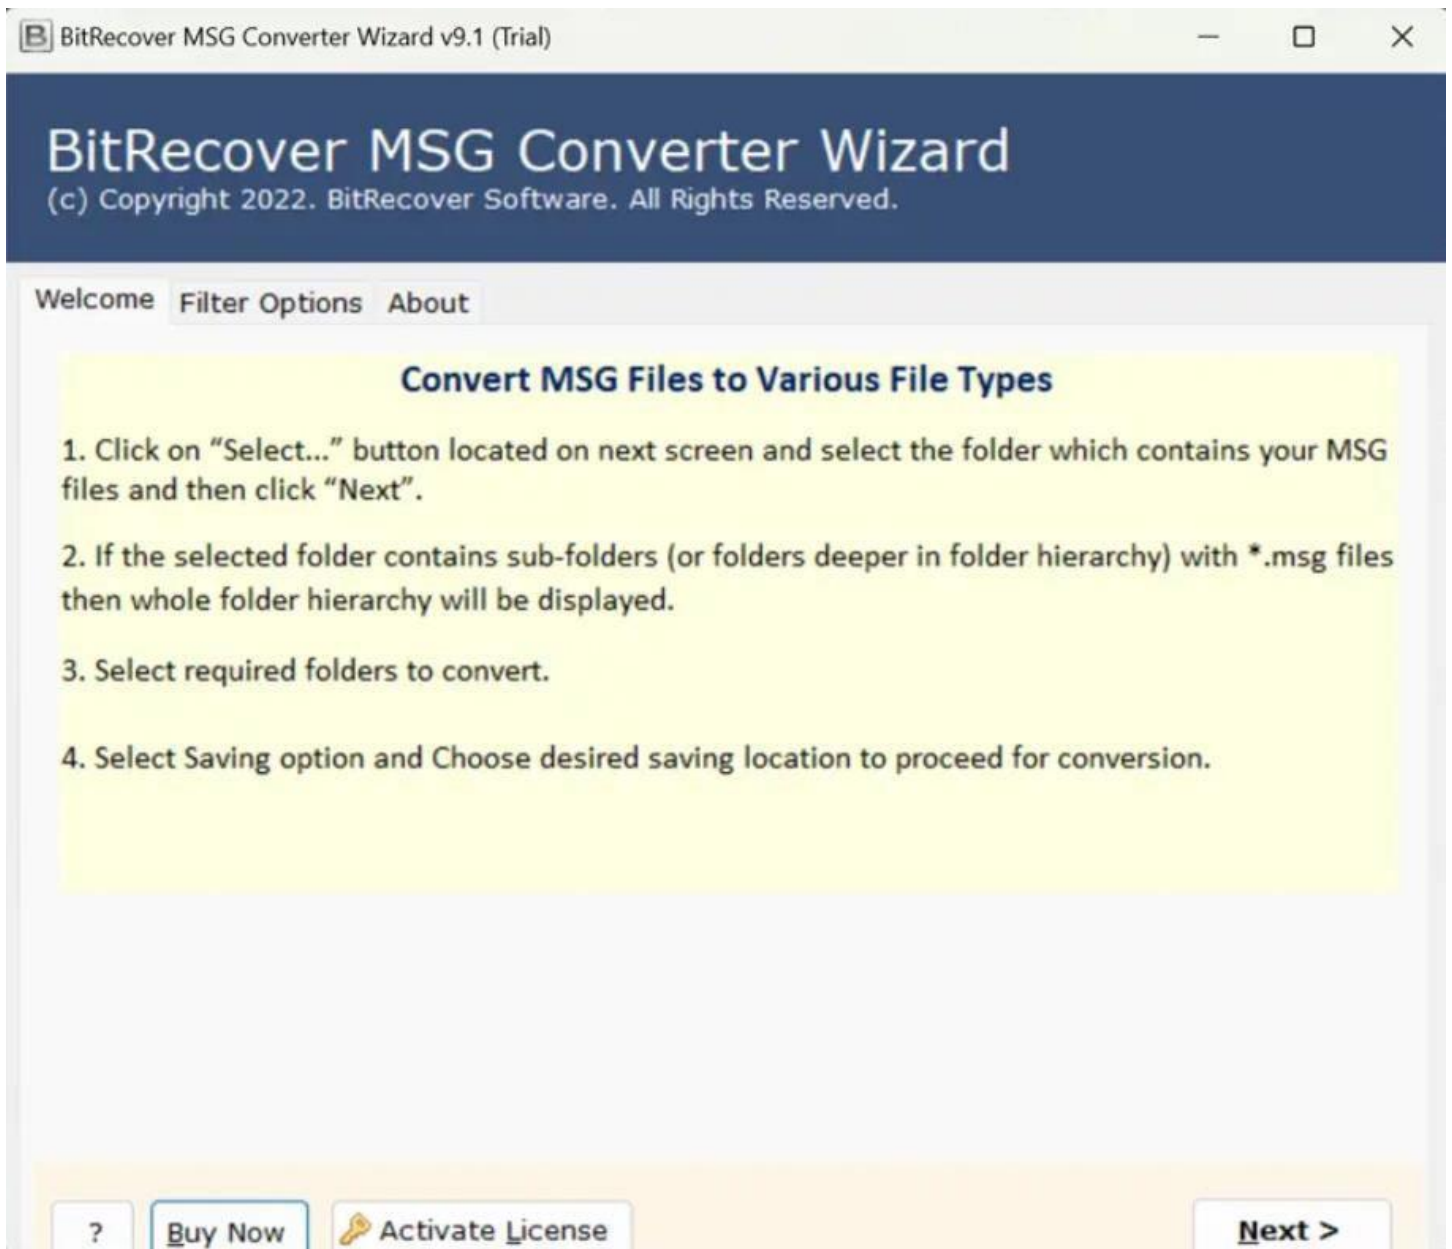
BitRecover MSG Converter Wizard v9.1 (Trial)

BitRecover MSG Converter Wizard
(c) Copyright 2022. BitRecover Software. All Rights Reserved.

Welcome Filter Options About

Convert MSG Files to Various File Types

1. Click on “Select...” button located on next screen and select the folder which contains your MSG files and then click “Next”.

2. If the selected folder contains sub-folders (or folders deeper in folder hierarchy) with *.msg files then whole folder hierarchy will be displayed.

3. Select required folders to convert.

4. Select Saving option and Choose desired saving location to proceed for conversion.

? Buy Now Activate License Next >